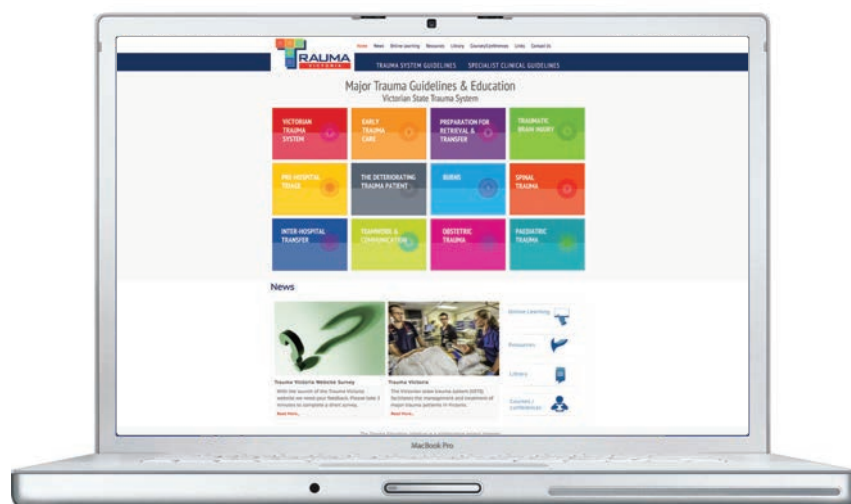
TRAUMA
VICTORIA

Home News Online Learning Resources Library Courses/Conferences Links Contact Us

TRAUMA SYSTEM GUIDELINES SPECIALIST CLINICAL GUIDELINES

Major Trauma Guidelines & Education
Victorian State Trauma System

VICTORIAN TRAUMA SYSTEM

EARLY TRAUMA CARE

PREPARATION FOR RETRIEVAL & TRANSFER

TRAUMATIC BRAIN INJURY

PRE-HOSPITAL TRIAGE

THE DETERIORATING TRAUMA PATIENT

BURNS

SPINAL TRAUMA

INTER-HOSPITAL TRANSFER

TEAMWORK & COMMUNICATION

OBSTETRIC TRAUMA

PAEDIATRIC TRAUMA

News

Trauma Victoria Website Survey
With the launch of the Trauma Victoria website we need your feedback. Please take 3 minutes to complete a short survey.
Read more...

Trauma Victoria
The Victorian State Trauma System (VSTS) facilitates the management and treatment of major trauma patients in Victoria.
Read more...

Online Learning

Resources

Library

Courses / Conferences

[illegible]

MacBook Pro